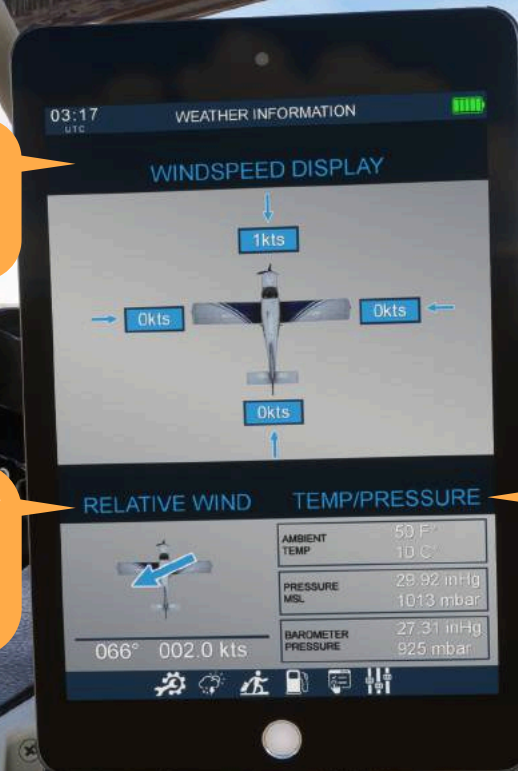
03:17
UTC
WEATHER INFORMATION

WINDSPEED DISPLAY

1kts

0kts

0kts

0kts

RELATIVE WIND

TEMP/PRESSURE

066° 002.0 kts

| | |
|---|---|
| AMBIENT TEMP | 50 F° 10 C° |
| PRESSURE MSL | 29.92 inHg 1013 mbar |
| BAROMETER PRESSURE | 27.31 inHg 925 mbar |